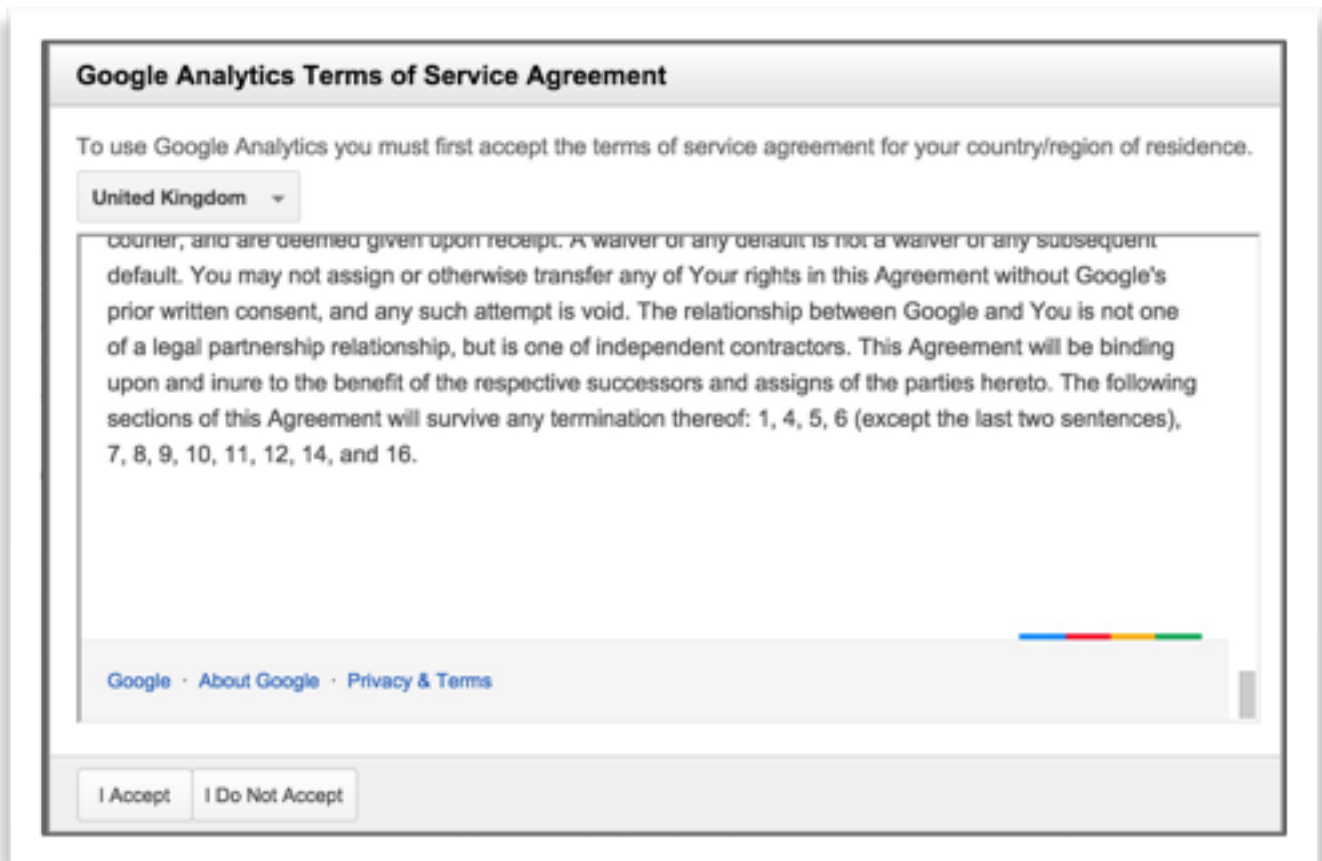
Google Analytics Terms of Service Agreement

To use Google Analytics you must first accept the terms of service agreement for your country/region of residence.

United Kingdom

courier, and are deemed given upon receipt. A waiver of any default is not a waiver of any subsequent default. You may not assign or otherwise transfer any of Your rights in this Agreement without Google's prior written consent, and any such attempt is void. The relationship between Google and You is not one of a legal partnership relationship, but is one of independent contractors. This Agreement will be binding upon and inure to the benefit of the respective successors and assigns of the parties hereto. The following sections of this Agreement will survive any termination thereof: 1, 4, 5, 6 (except the last two sentences), 7, 8, 9, 10, 11, 12, 14, and 16.

Google · About Google · Privacy & Terms

I Accept
I Do Not Accept